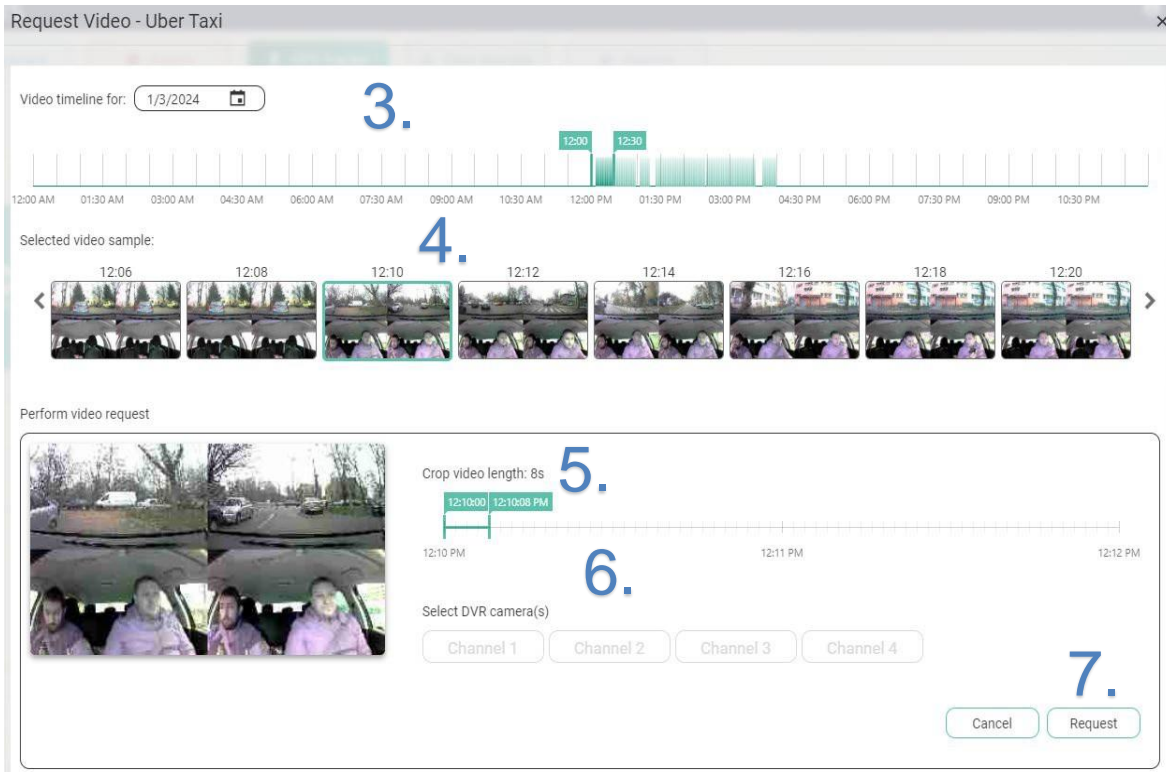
Request Video - Uber Taxi

×

Video timeline for: 1/3/2024

3.

12:00 12:30

12:00 AM 01:30 AM 03:00 AM 04:30 AM 06:00 AM 07:30 AM 09:00 AM 10:30 AM 12:00 PM 01:30 PM 03:00 PM 04:30 PM 06:00 PM 07:30 PM 09:00 PM 10:30 PM

Selected video sample:

4.

12:06 12:08 12:10 12:12 12:14 12:16 12:18 12:20

Perform video request

Crop video length: 8s

5.

12:10:00 12:10:08 PM

12:10 PM 12:11 PM 12:12 PM

6.

Select DVR camera(s)

Channel 1 Channel 2 Channel 3 Channel 4

7.

Cancel Request